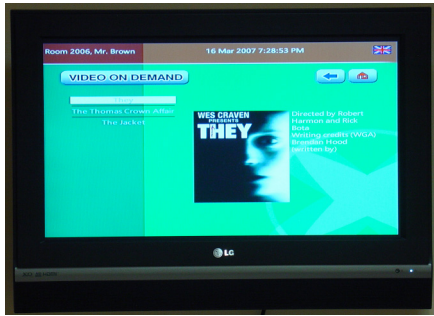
Room 2006, Mr. Brown

16 Mar 2007 7:28:53 PM

VIDEO ON DEMAND

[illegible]

The Thomas Crown Affair

The Jacket

WES CRAVEN PRESENTS

THEY

Directed by Robert Harmon and Rick Bota
Writing credits (WGA)
Brendan Hood (written by)

LG